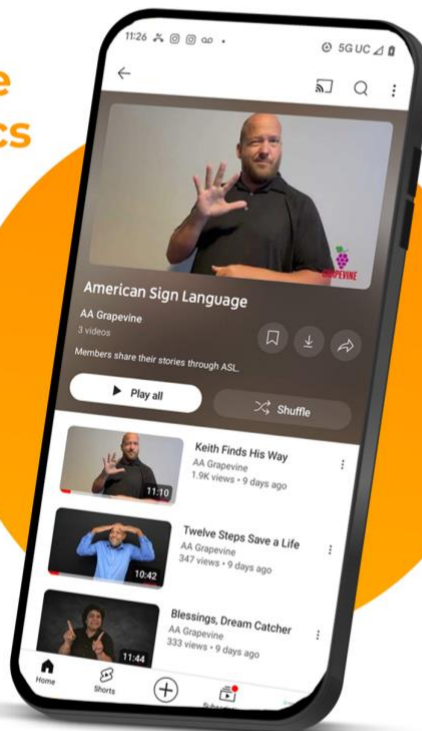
e
cs

11:26

5G UC

GRAPEVINE

American Sign Language

AA Grapevine
3 videos

Members share their stories through ASL.

Play all

Shuffle

11:10

Keith Finds His Way
AA Grapevine
1.9K views • 9 days ago

10:42

Twelve Steps Save a Life
AA Grapevine
347 views • 9 days ago

11:44

Blessings, Dream Catcher
AA Grapevine
333 views • 9 days ago

Home

Shorts

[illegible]